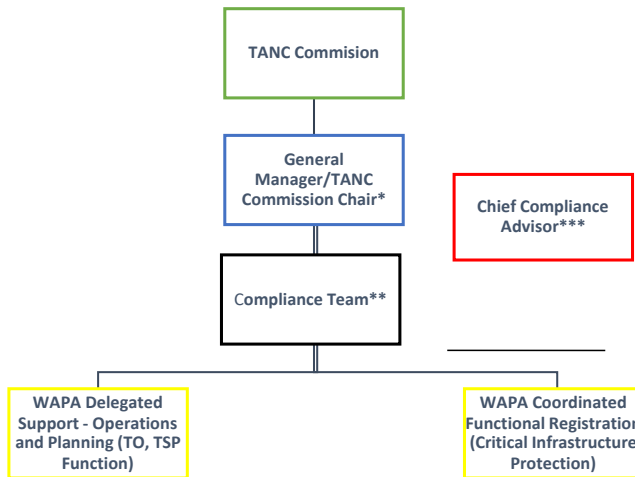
TANC Commision

General Manager/TANC Commission Chair*

Chief Compliance Advisor***

Compliance Team**

WAPA Delegated Support - Operations and Planning (TO, TSP Function)

WAPA Coordinated Functional Registration (Critical Infrastructure Protection)